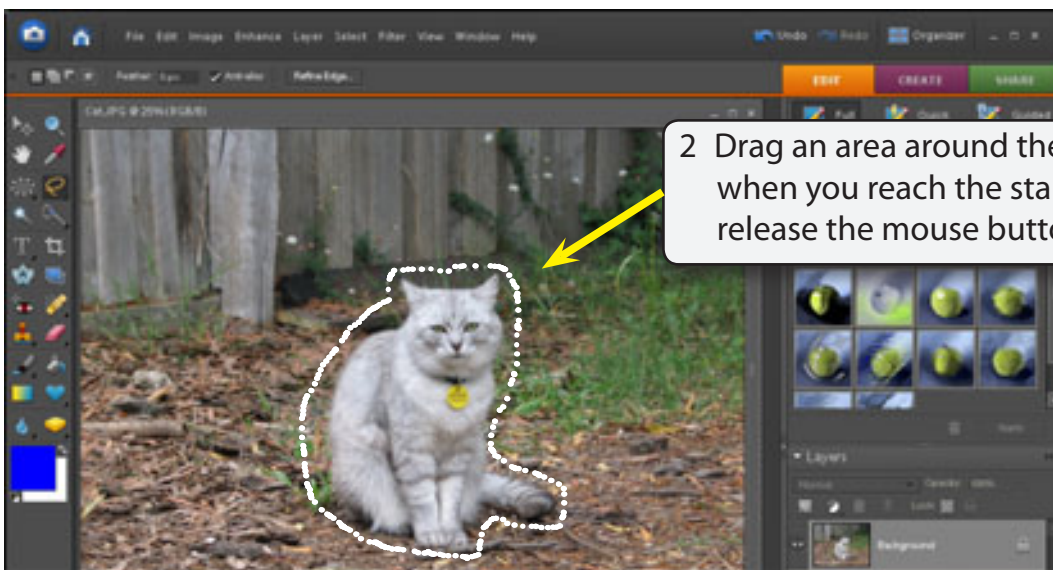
File Edit Image Enhance Layer Select Filter View Window Help

Undo Redo Organizer

Feather: 0 px Anti-alias Refine Edge...

EDIT CREATE SHARE

Cat.JPG @ 25% (RGB/8)

Full Quick Guided

2 Drag an area around the
when you reach the sta
release the mouse butto

Layers

Normal Opacity: 100%

Lock:

Background